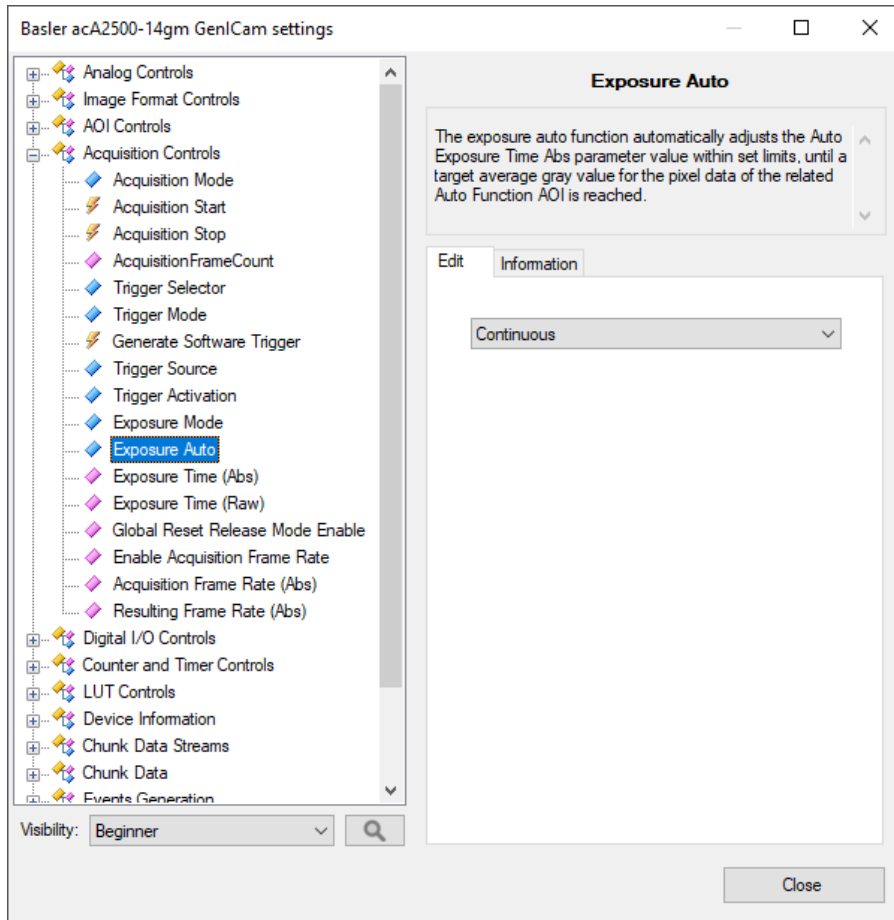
Basler acA2500-14gm GenICam settings

Analog Controls
Image Format Controls
AOI Controls
Acquisition Controls
Acquisition Mode
Acquisition Start
Acquisition Stop
AcquisitionFrameCount
Trigger Selector
Trigger Mode
Generate Software Trigger
Trigger Source
Trigger Activation
Exposure Mode
Exposure Auto
Exposure Time (Abs)
Exposure Time (Raw)
Global Reset Release Mode Enable
Enable Acquisition Frame Rate
Acquisition Frame Rate (Abs)
Resulting Frame Rate (Abs)
Digital I/O Controls
Counter and Timer Controls
LUT Controls
Device Information
Chunk Data Streams
Chunk Data
Events Generation

Visibility: Beginner

Exposure Auto

The exposure auto function automatically adjusts the Auto Exposure Time Abs parameter value within set limits, until a target average gray value for the pixel data of the related Auto Function AOI is reached.

Edit | Information

Continuous

Close